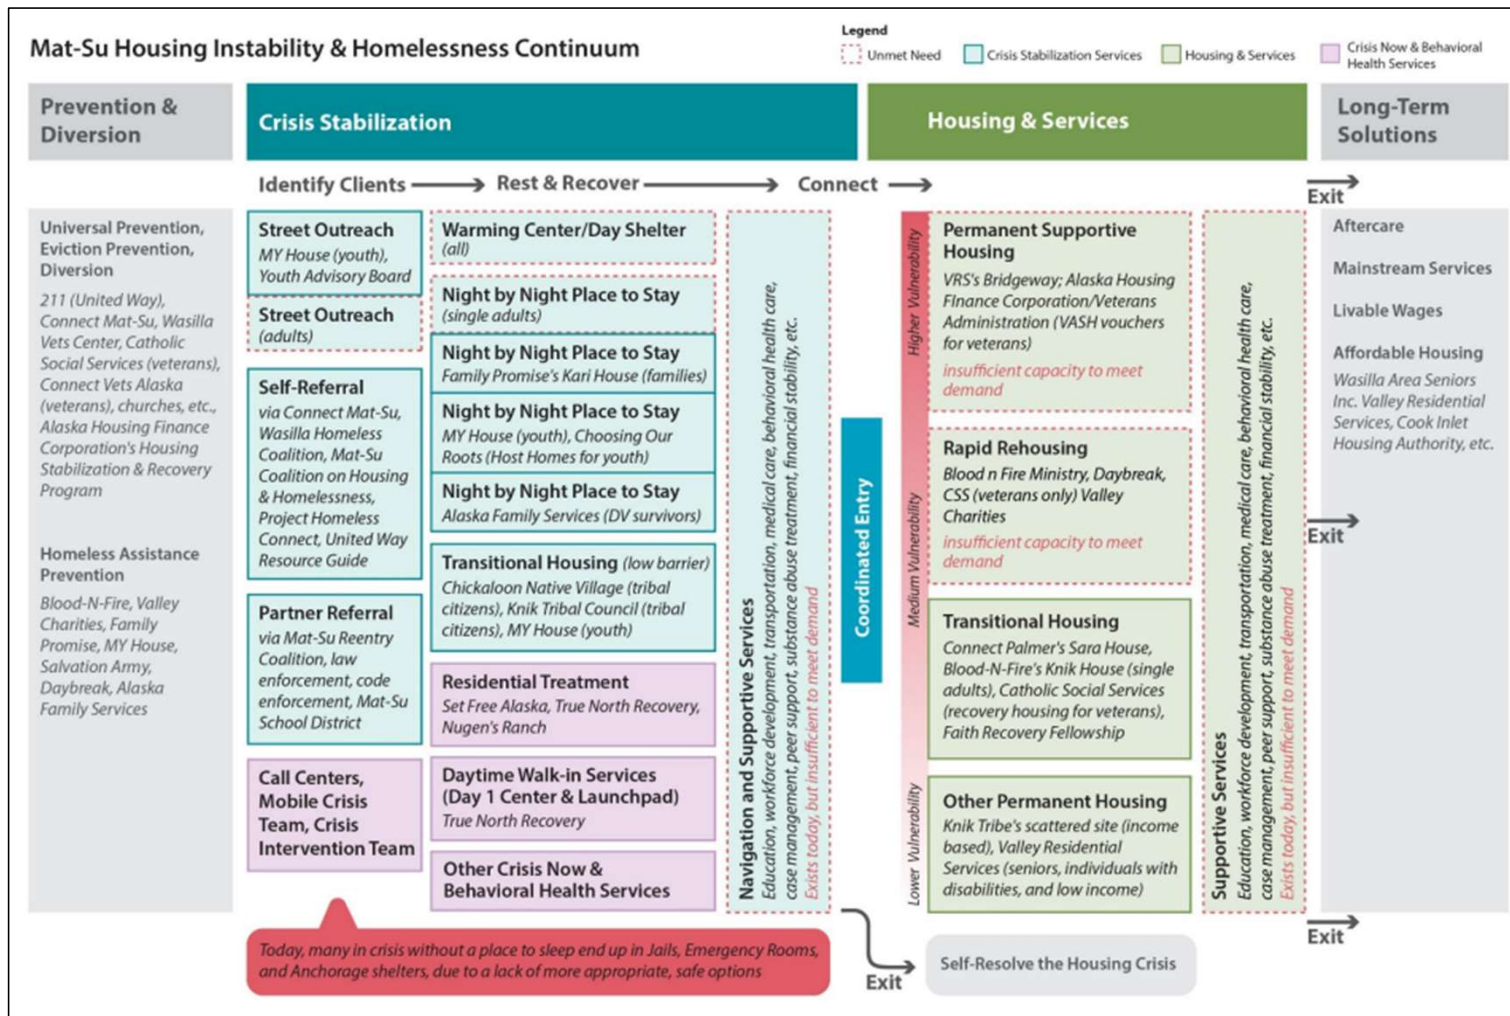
Mat-Su Housing Instability & Homelessness Continuum

Legend
Unmet Need
Crisis Stabilization Services
Housing & Services
Crisis Now & Behavioral Health Services

Prevention & Diversion

Crisis Stabilization

Housing & Services

Long-Term Solutions

Identify Clients → Rest & Recover → Connect →

Exit

Universal Prevention, Eviction Prevention, Diversion
211 (United Way), Connect Mat-Su, Wasilla Vets Center, Catholic Social Services (veterans), Connect Vets Alaska (veterans), churches, etc., Alaska Housing Finance Corporation's Housing Stabilization & Recovery Program

Homeless Assistance Prevention
Blood-N-Fire, Valley Charities, Family Promise, MY House, Salvation Army, Daybreak, Alaska Family Services

Street Outreach
MY House (youth), Youth Advisory Board

Street Outreach
(adults)

Self-Referral
via Connect Mat-Su, Wasilla Homeless Coalition, Mat-Su Coalition on Housing & Homelessness, Project Homeless Connect, United Way Resource Guide

Partner Referral
via Mat-Su Reentry Coalition, law enforcement, code enforcement, Mat-Su School District

Call Centers, Mobile Crisis Team, Crisis Intervention Team

Warming Center/Day Shelter
(all)

Night by Night Place to Stay
(single adults)

Night by Night Place to Stay
Family Promise's Kari House (families)

Night by Night Place to Stay
MY House (youth), Choosing Our Roots (Host Homes for youth)

Night by Night Place to Stay
Alaska Family Services (DV survivors)

Transitional Housing (low barrier)
Chickaloon Native Village (tribal citizens), Knik Tribal Council (tribal citizens), MY House (youth)

Residential Treatment
Set Free Alaska, True North Recovery, Nugen's Ranch

Daytime Walk-in Services (Day 1 Center & Launchpad)
True North Recovery

Other Crisis Now & Behavioral Health Services

Navigation and Supportive Services
Education, workforce development, transportation, medical care, behavioral health care, case management, peer support, substance abuse treatment, financial stability, etc.
Exists today, but insufficient to meet demand

Coordinated Entry

Higher Vulnerability
Medium Vulnerability
Lower Vulnerability

Permanent Supportive Housing
VRS's Bridgeway; Alaska Housing Finance Corporation/Veterans Administration (VASH vouchers for veterans)
insufficient capacity to meet demand

Rapid Rehousing
Blood n Fire Ministry, Daybreak, CSS (veterans only) Valley Charities
insufficient capacity to meet demand

Transitional Housing
Connect Palmer's Sara House, Blood-N-Fire's Knik House (single adults), Catholic Social Services (recovery housing for veterans), Faith Recovery Fellowship

Other Permanent Housing
Knik Tribe's scattered site (income based), Valley Residential Services (seniors, individuals with disabilities, and low income)

Supportive Services
Education, workforce development, transportation, medical care, behavioral health care, case management, peer support, substance abuse treatment, financial stability, etc.
Exists today, but insufficient to meet demand

Exit

Aftercare

Mainstream Services

Livable Wages

Affordable Housing
Wasilla Area Seniors Inc. Valley Residential Services, Cook Inlet Housing Authority, etc.

Exit

Exit

Today, many in crisis without a place to sleep end up in Jails, Emergency Rooms, and Anchorage shelters, due to a lack of more appropriate, safe options

Exit

Self-Resolve the Housing Crisis